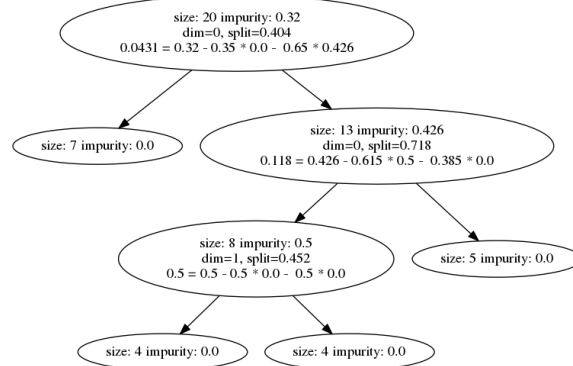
size: 20 impurity: 0.32
dim=0, split=0.404
0.0431 = 0.32 - 0.35 * 0.0 - 0.65 * 0.426

size: 7 impurity: 0.0

size: 13 impurity: 0.426
dim=0, split=0.718
0.118 = 0.426 - 0.615 * 0.5 - 0.385 * 0.0

size: 8 impurity: 0.5
dim=1, split=0.452
0.5 = 0.5 - 0.5 * 0.0 - 0.5 * 0.0

size: 5 impurity: 0.0

size: 4 impurity: 0.0

size: 4 impurity: 0.0